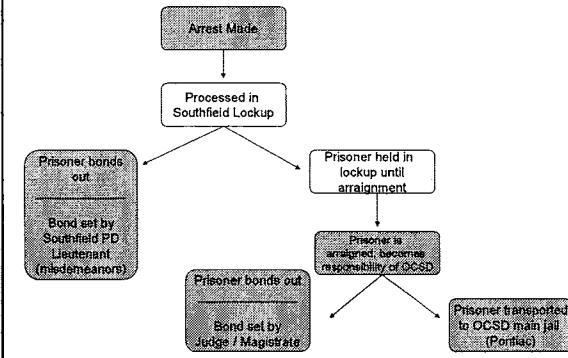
Arrest Made

Processed in Southfield Lockup

Prisoner bonds out

Bond set by Southfield PD Lieutenant (misdemeanors)

Prisoner held in lockup until arraignment

Prisoner is arraigned, becomes responsibility of OCSD

Prisoner bonds out

Bond set by Judge / Magistrate

Prisoner transported to OCSD main jail (Pontiac)